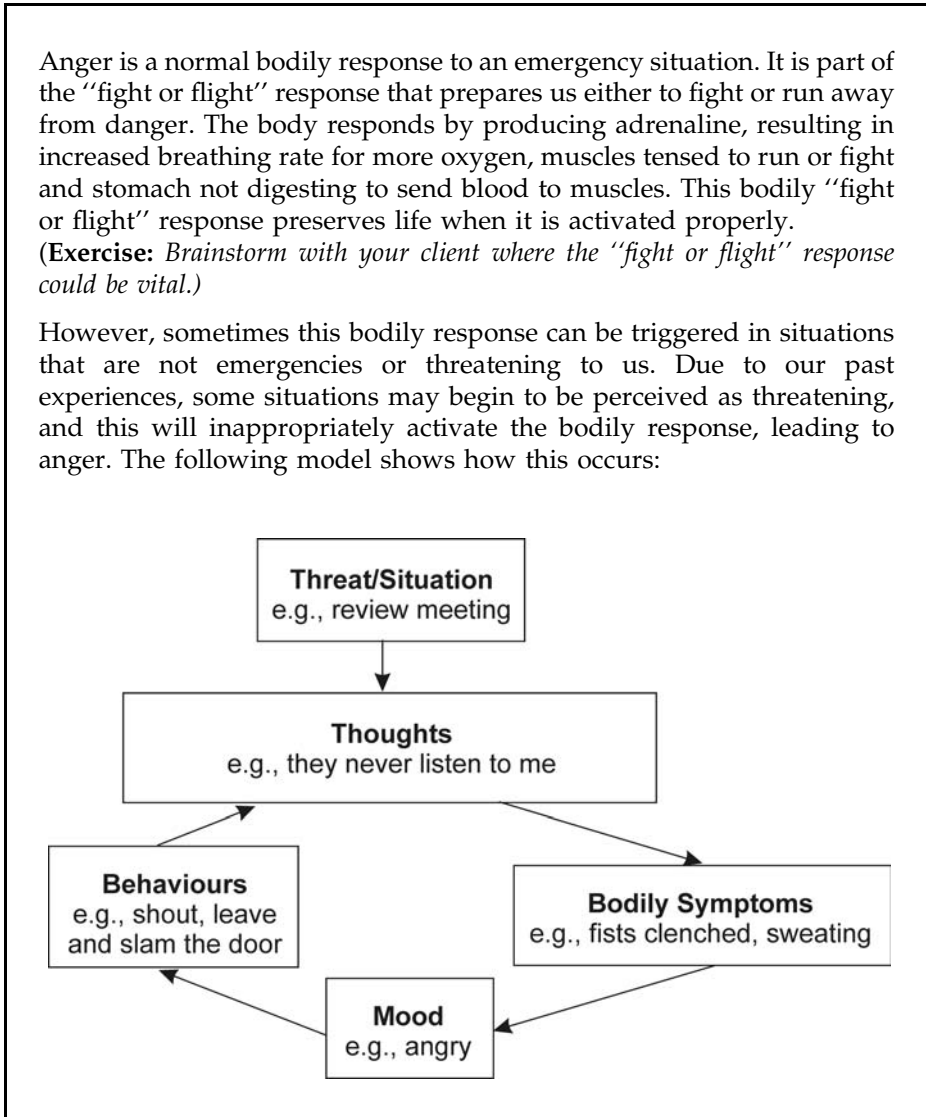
Anger is a normal bodily response to an emergency situation. It is part of the ''fight or flight'' response that prepares us either to fight or run away from danger. The body responds by producing adrenaline, resulting in increased breathing rate for more oxygen, muscles tensed to run or fight and stomach not digesting to send blood to muscles. This bodily ''fight or flight'' response preserves life when it is activated properly.
(**Exercise:** *Brainstorm with your client where the ''fight or flight'' response could be vital.)*

However, sometimes this bodily response can be triggered in situations that are not emergencies or threatening to us. Due to our past experiences, some situations may begin to be perceived as threatening, and this will inappropriately activate the bodily response, leading to anger. The following model shows how this occurs:

**Threat/Situation**
e.g., review meeting

**Thoughts**
e.g., they never listen to me

**Behaviours**
e.g., shout, leave and slam the door

**Bodily Symptoms**
e.g., fists clenched, sweating

**Mood**
e.g., angry